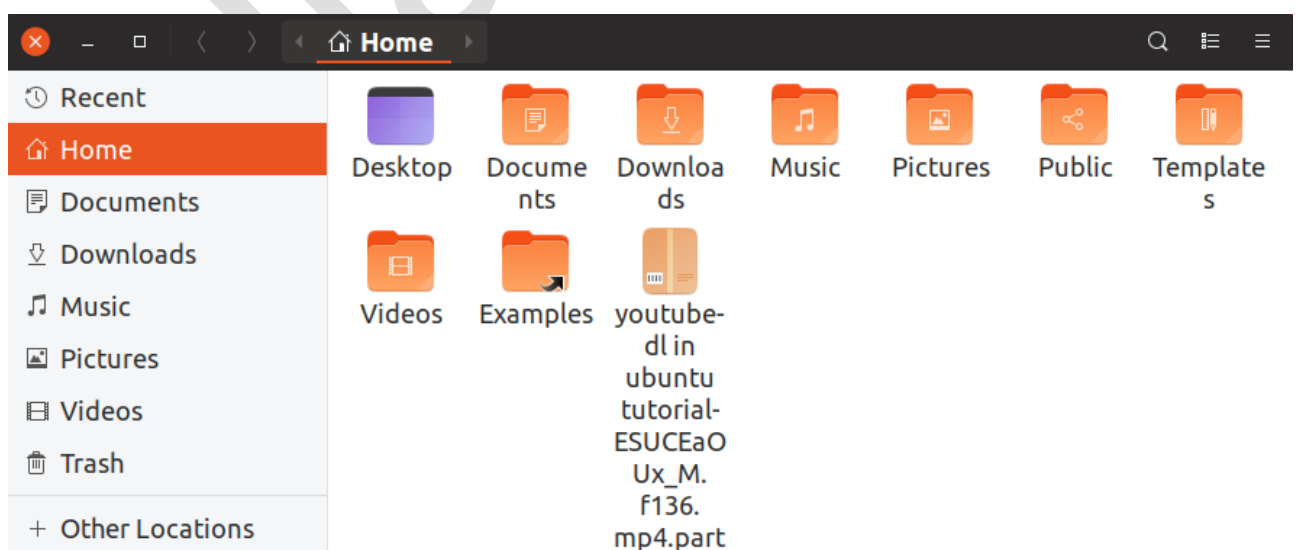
Home

Recent
Home
Documents
Downloads
Music
Pictures
Videos
Trash
+ Other Locations

Desktop
Documents
Downloads
Music
Pictures
Public
Templates
Videos
Examples
youtube-dl in ubuntu tutorial-ESUCEaOUx_M.f136.mp4.part